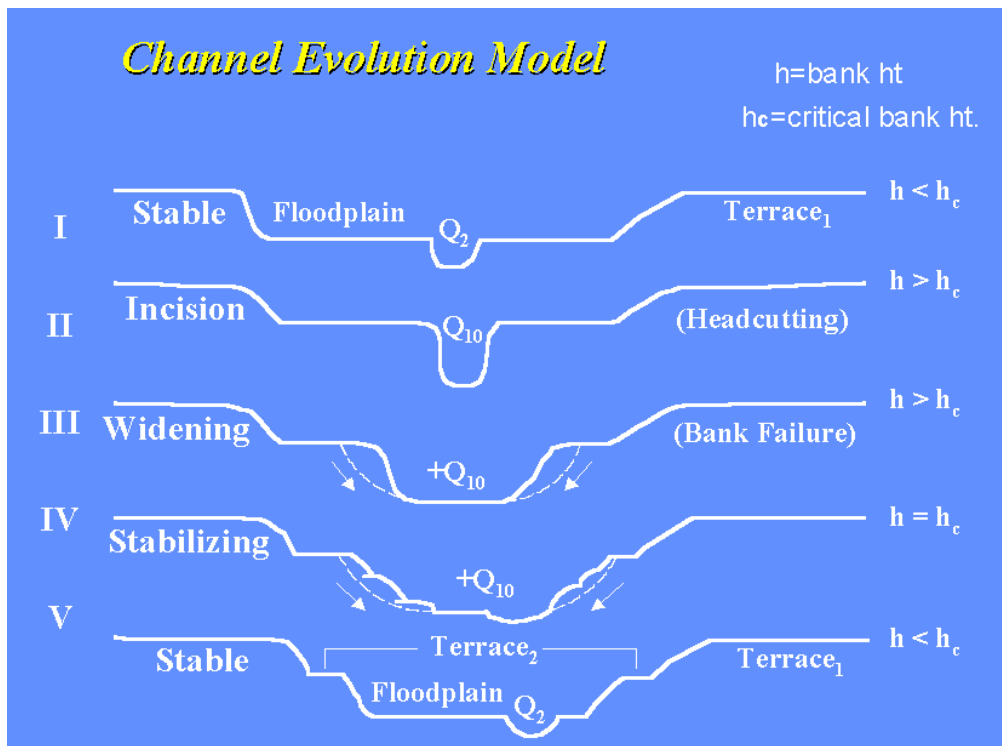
Channel Evolution Model

h=bank ht
$h_c$=critical bank ht.

I Stable Floodplain $Q_2$ Terrace$_1$ $h < h_c$

II Incision $Q_{10}$ (Headcutting) $h > h_c$

III Widening $+Q_{10}$ (Bank Failure) $h > h_c$

IV Stabilizing $+Q_{10}$ $h = h_c$

V Stable Terrace$_2$ Floodplain $Q_2$ Terrace$_1$ $h < h_c$